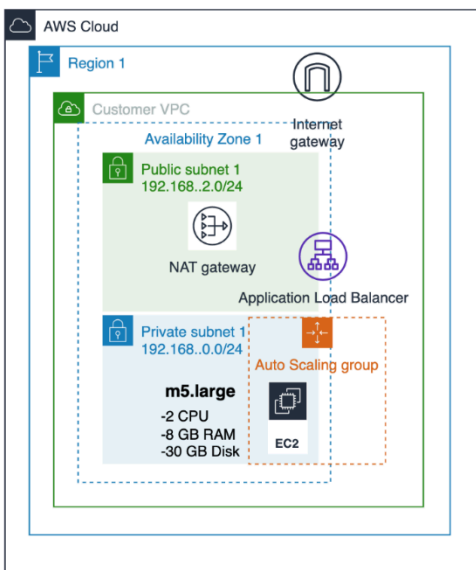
AWS Cloud

Region 1

Customer VPC

Internet gateway

Availability Zone 1

Public subnet 1
192.168..2.0/24

NAT gateway

Application Load Balancer

Private subnet 1
192.168..0.0/24

Auto Scaling group

m5.large
-2 CPU
-8 GB RAM
-30 GB Disk

EC2